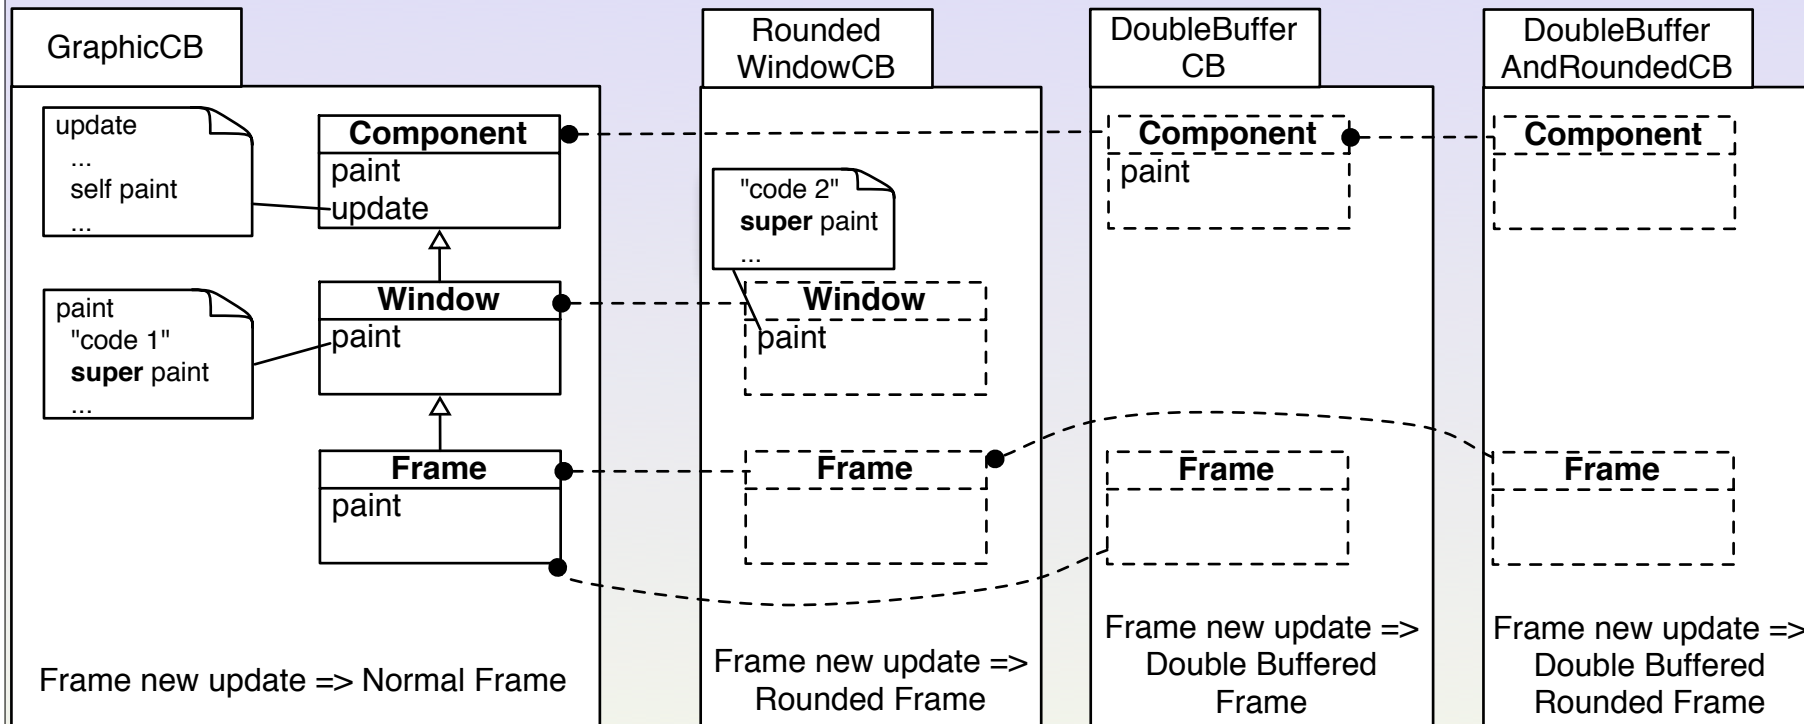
GraphicCB

update
...
self paint
...

Component
paint
update

paint
"code 1"
**super** paint
...

Window
paint

Frame
paint

Frame new update => Normal Frame

Rounded WindowCB

"code 2"
**super** paint
...

Window
paint

Frame

Frame new update => Rounded Frame

DoubleBuffer CB

Component
paint

Frame

Frame new update => Double Buffered Frame

DoubleBuffer AndRoundedCB

Component

Frame

Frame new update => Double Buffered Rounded Frame